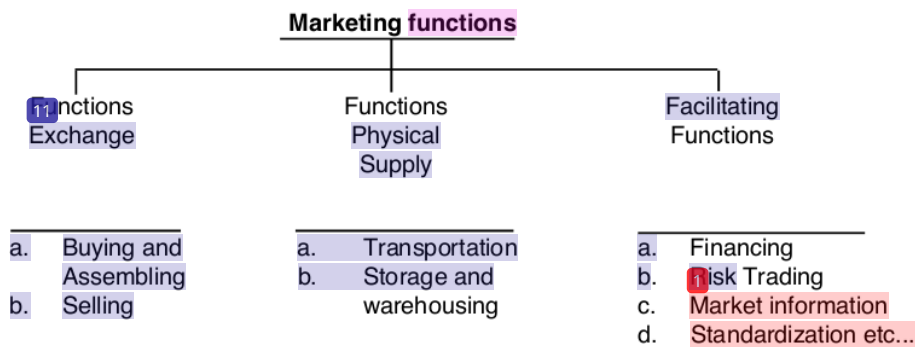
Marketing functions

11 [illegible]nctions
Exchange

Functions
Physical
Supply

Facilitating
Functions

a. Buying and Assembling
b. Selling

a. Transportation
b. Storage and warehousing

a. Financing
b. 1 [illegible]isk Trading
c. Market information
d. Standardization etc...